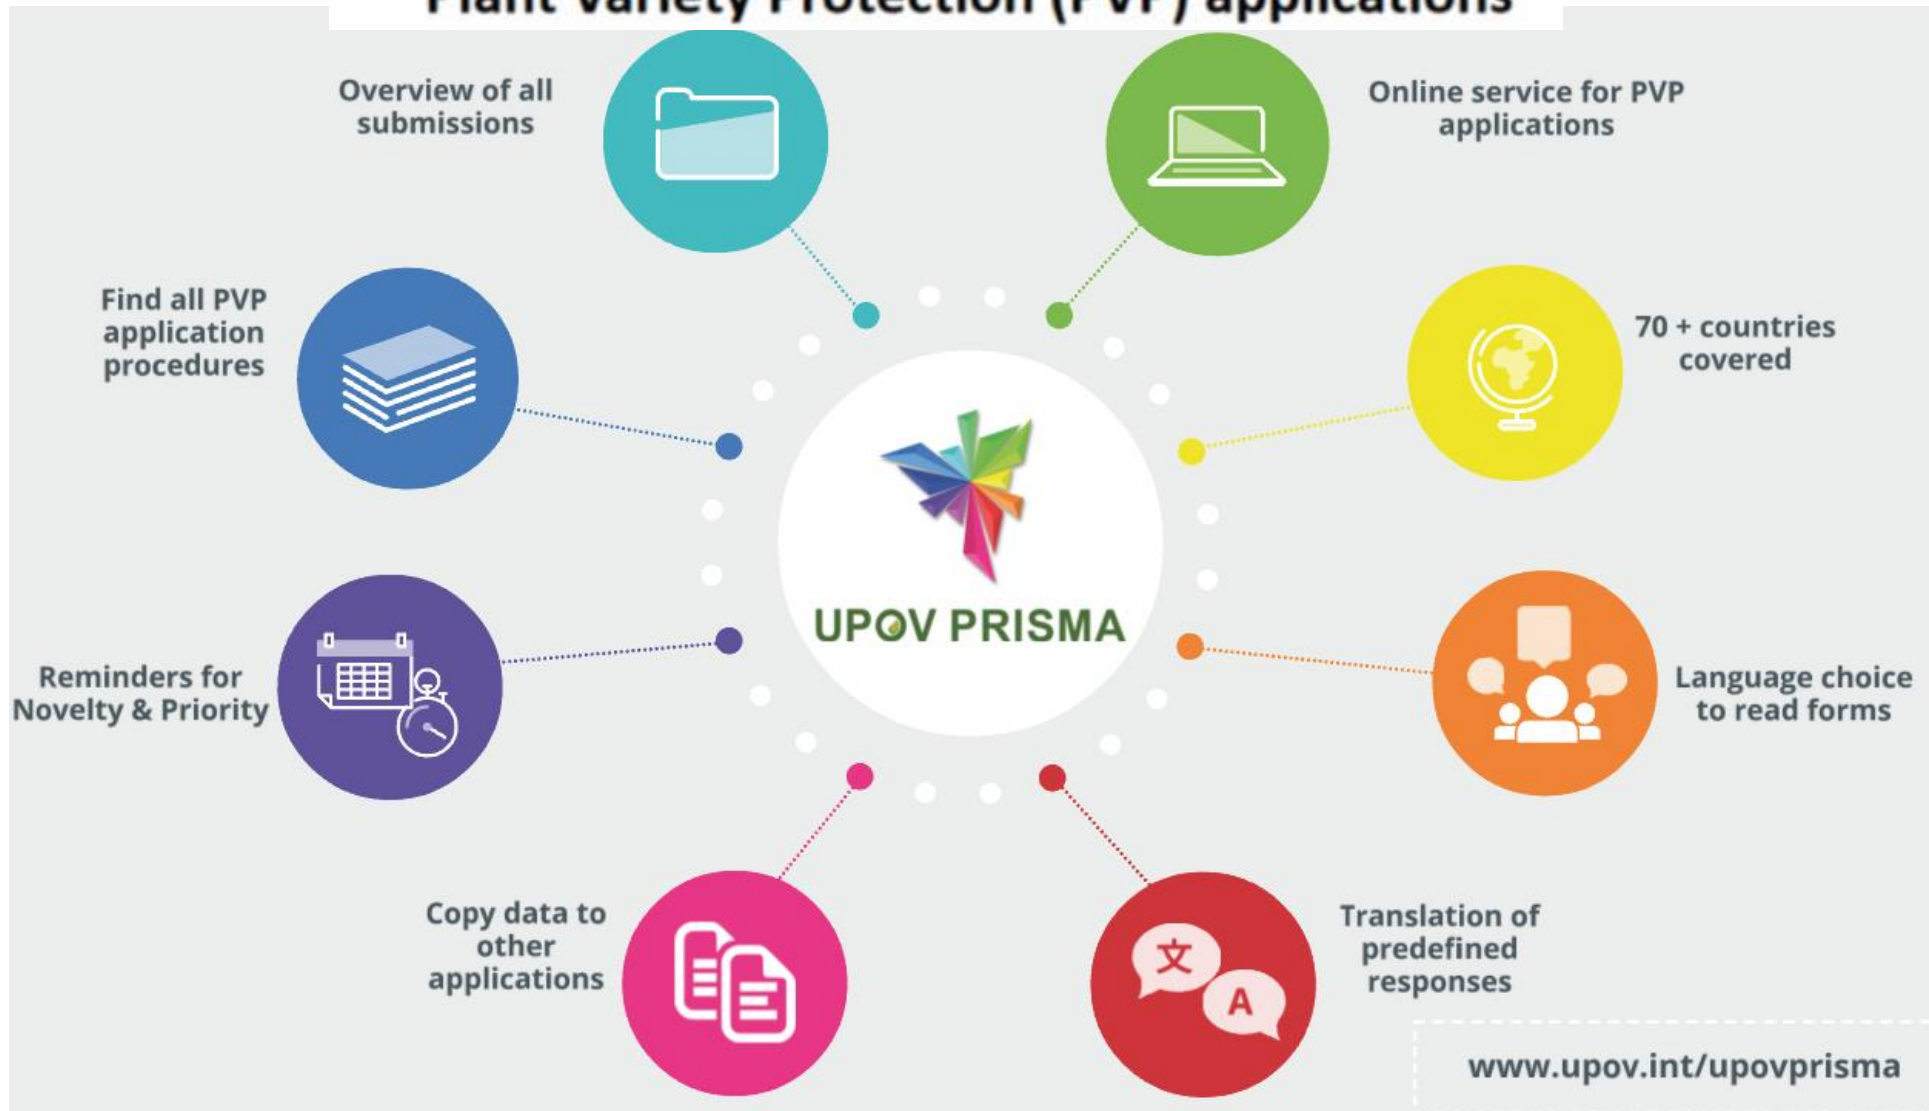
Plant Variety Protection (PVP) applications

Overview of all submissions

Online service for PVP applications

Find all PVP application procedures

70 + countries covered

UPOV PRISMA

Reminders for Novelty & Priority

Language choice to read forms

Copy data to other applications

文

A

Translation of predefined responses

www.upov.int/upovprisma